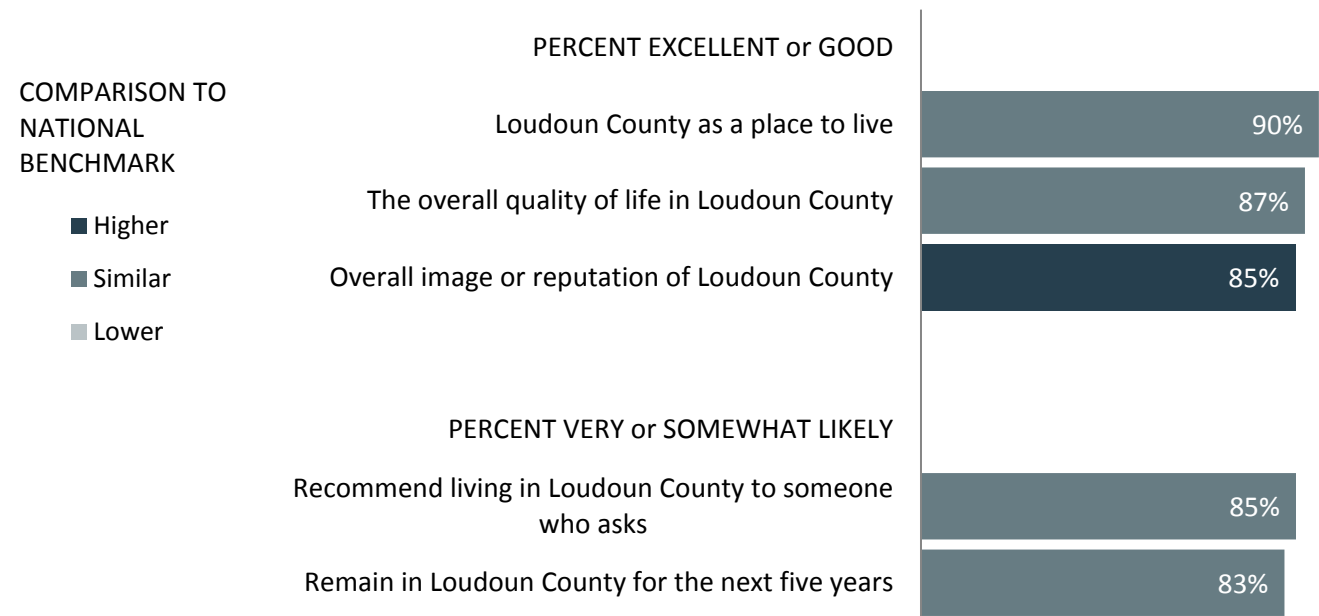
COMPARISON TO NATIONAL BENCHMARK

Higher

Similar

Lower

PERCENT EXCELLENT or GOOD

Loudoun County as a place to live 90%

The overall quality of life in Loudoun County 87%

Overall image or reputation of Loudoun County 85%

PERCENT VERY or SOMEWHAT LIKELY

Recommend living in Loudoun County to someone who asks 85%

Remain in Loudoun County for the next five years 83%